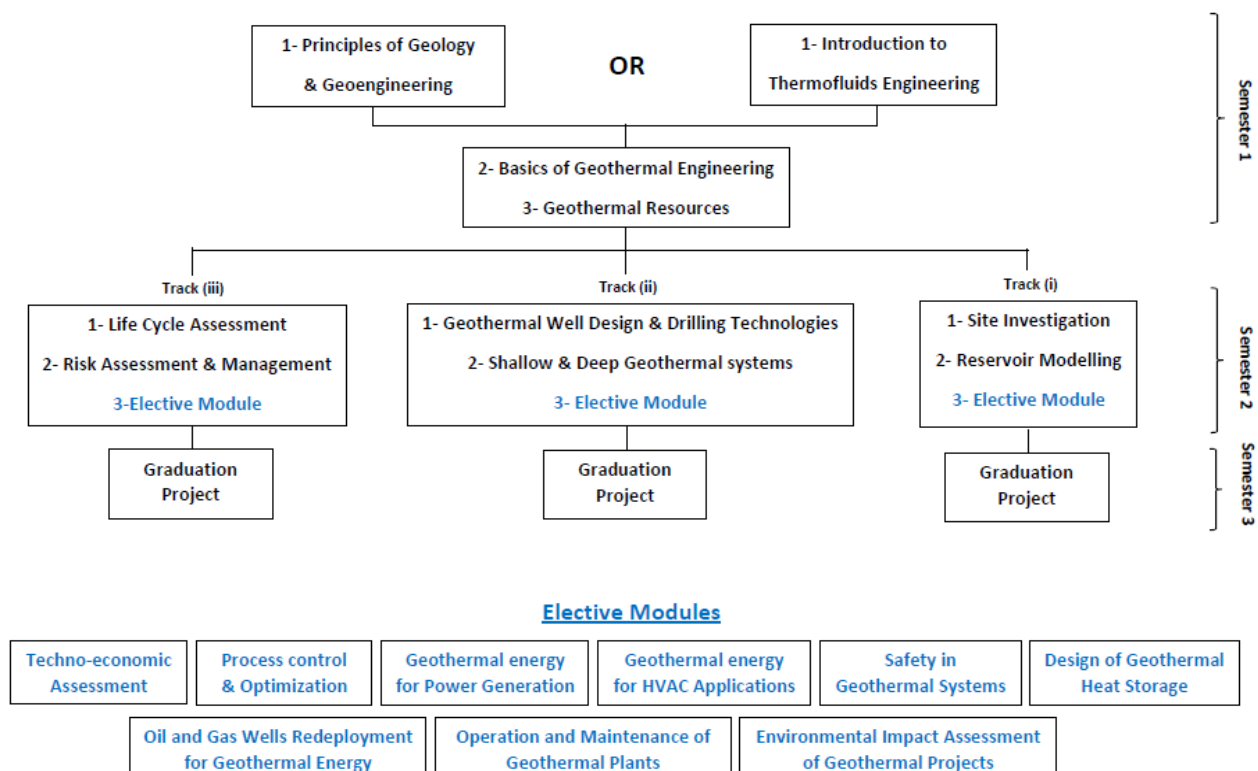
1- Principles of Geology & Geoengineering

OR

1- Introduction to Thermofluids Engineering

Semester 1

2- Basics of Geothermal Engineering

3- Geothermal Resources

Track (iii)

1- Life Cycle Assessment

2- Risk Assessment & Management

3-Elective Module

Graduation Project

Track (ii)

1- Geothermal Well Design & Drilling Technologies

2- Shallow & Deep Geothermal systems

3- Elective Module

Graduation Project

Track (i)

1- Site Investigation

2- Reservoir Modelling

3- Elective Module

Graduation Project

Semester 2

Semester 3

Elective Modules

Techno-economic Assessment

Process control & Optimization

Geothermal energy for Power Generation

Geothermal energy for HVAC Applications

Safety in Geothermal Systems

Design of Geothermal Heat Storage

Oil and Gas Wells Redeployment for Geothermal Energy

Operation and Maintenance of Geothermal Plants

Environmental Impact Assessment of Geothermal Projects